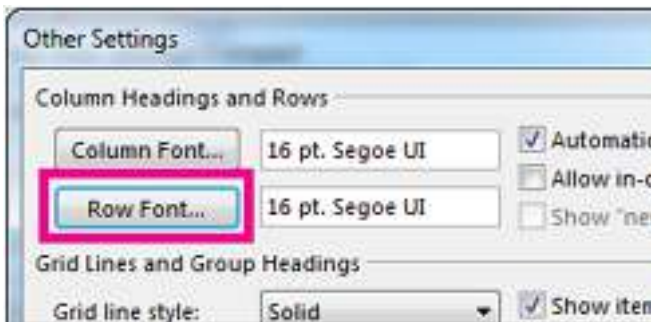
Other Settings

Column Headings and Rows

Column Font... 16 pt. Segoe UI

Automatic

Allow in-c

Row Font... 16 pt. Segoe UI

Show "ne

Grid Lines and Group Headings

Grid line style: Solid

Show item